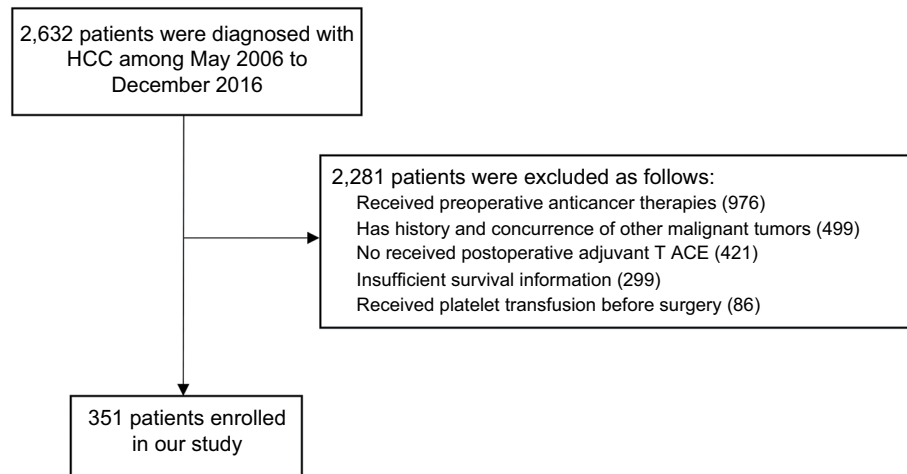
2,632 patients were diagnosed with HCC among May 2006 to December 2016

2,281 patients were excluded as follows:
Received preoperative anticancer therapies (976)
Has history and concurrence of other malignant tumors (499)
No received postoperative adjuvant T ACE (421)
Insufficient survival information (299)
Received platelet transfusion before surgery (86)

351 patients enrolled in our study